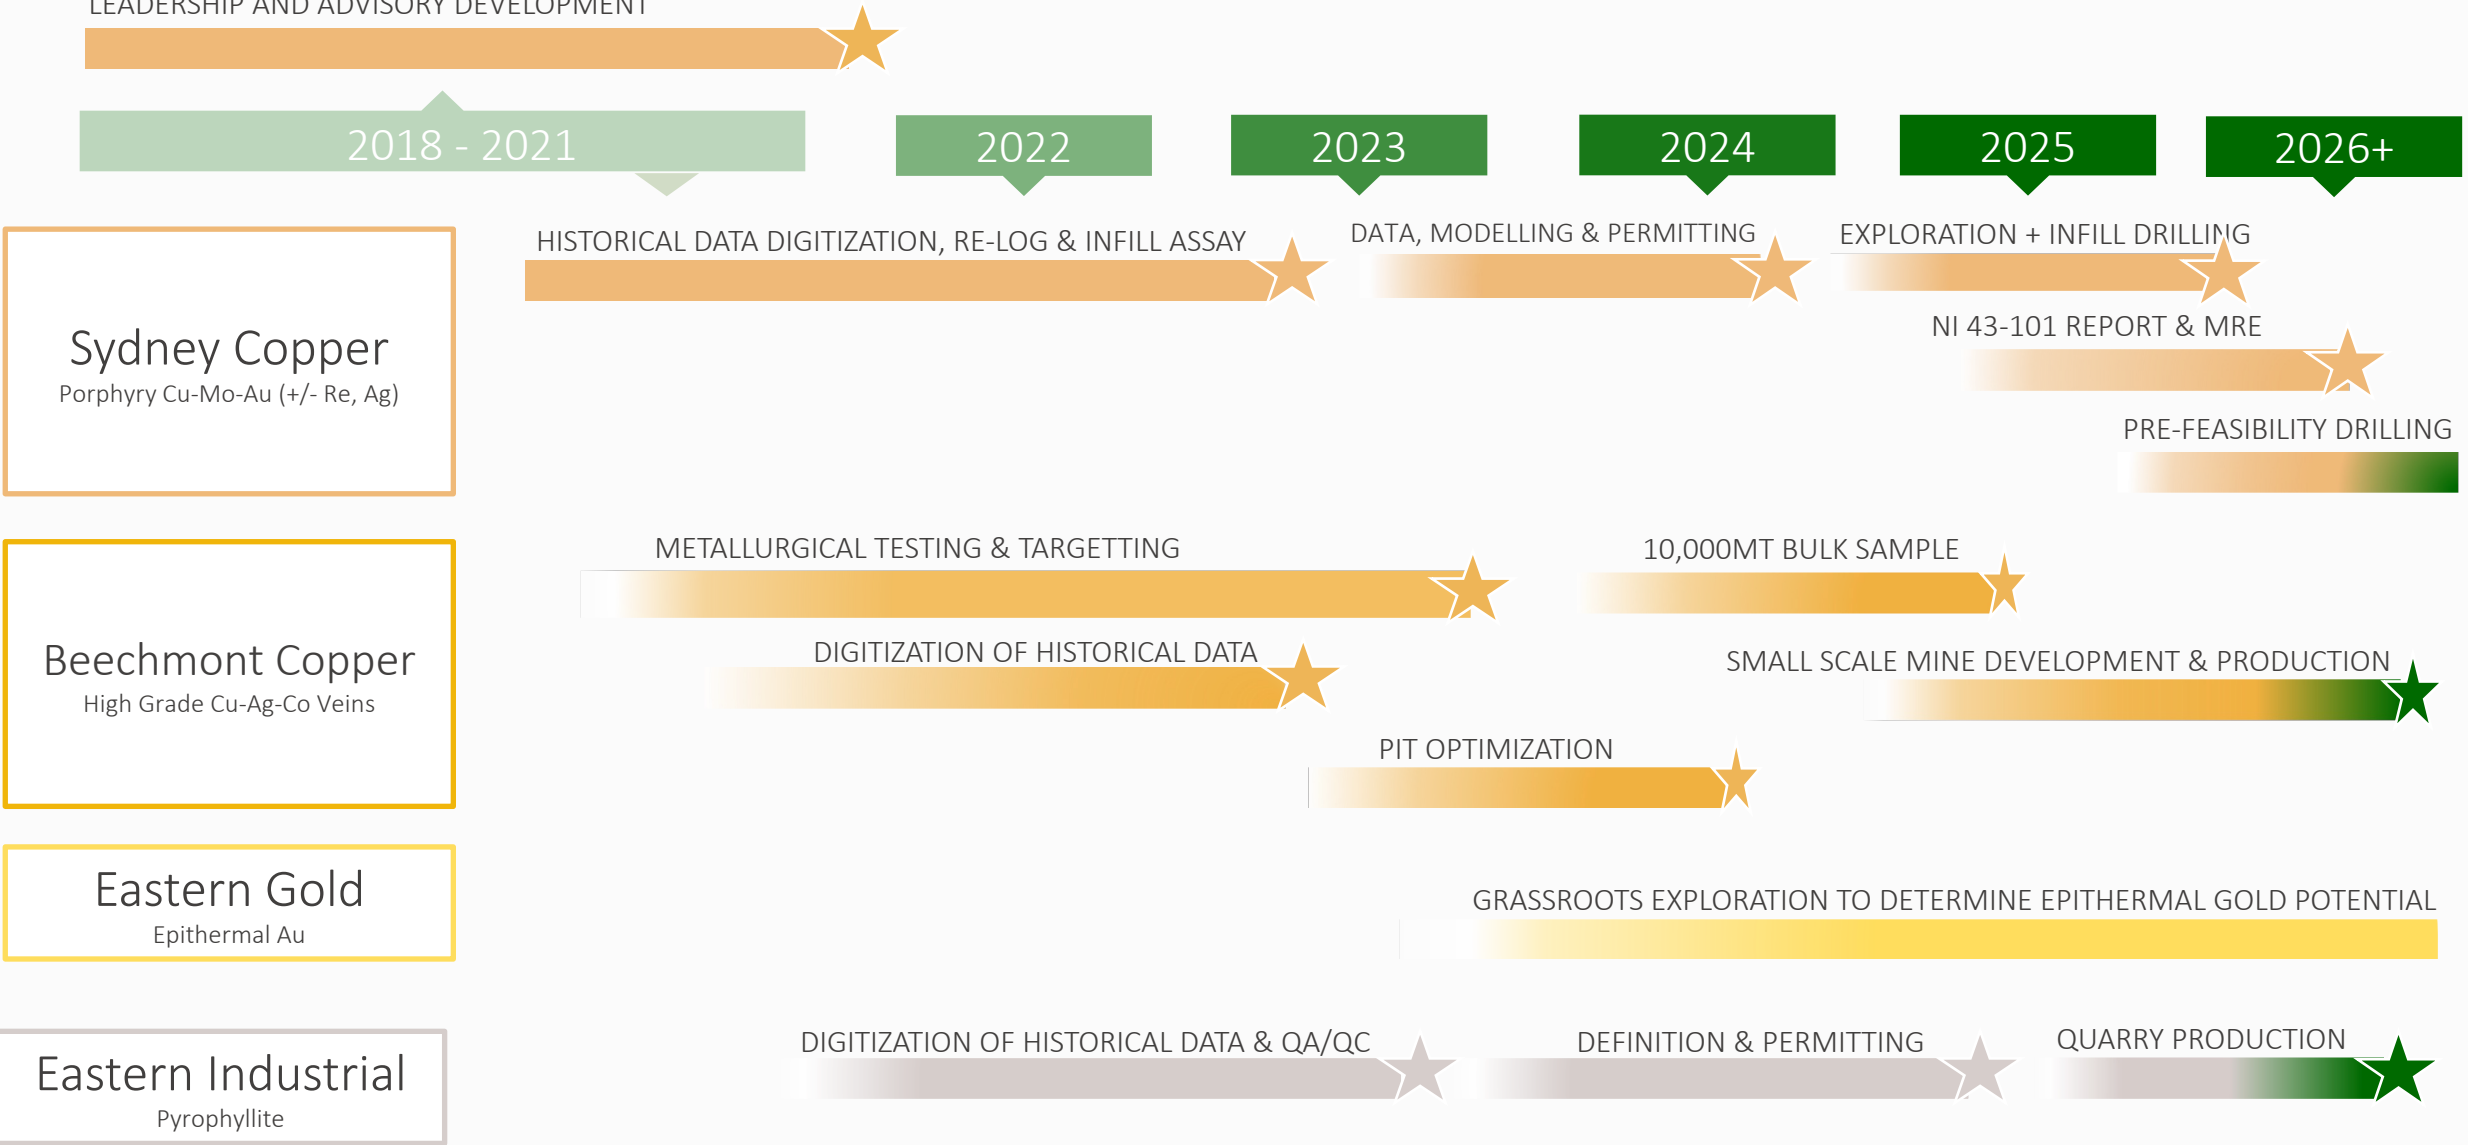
LEADERSHIP AND ADVISORY DEVELOPMENT

2018 - 2021

2022

2023

2024

2025

2026+

Sydney Copper
Porphyry Cu-Mo-Au (+/- Re, Ag)

HISTORICAL DATA DIGITIZATION, RE-LOG & INFILL ASSAY

DATA, MODELLING & PERMITTING

EXPLORATION + INFILL DRILLING

NI 43-101 REPORT & MRE

PRE-FEASIBILITY DRILLING

Beechmont Copper
High Grade Cu-Ag-Co Veins

METALLURGICAL TESTING & TARGETTING

10,000MT BULK SAMPLE

DIGITIZATION OF HISTORICAL DATA

SMALL SCALE MINE DEVELOPMENT & PRODUCTION

PIT OPTIMIZATION

Eastern Gold
Epithermal Au

GRASSROOTS EXPLORATION TO DETERMINE EPITHERMAL GOLD POTENTIAL

Eastern Industrial
Pyrophyllite

DIGITIZATION OF HISTORICAL DATA & QA/QC

DEFINITION & PERMITTING

QUARRY PRODUCTION